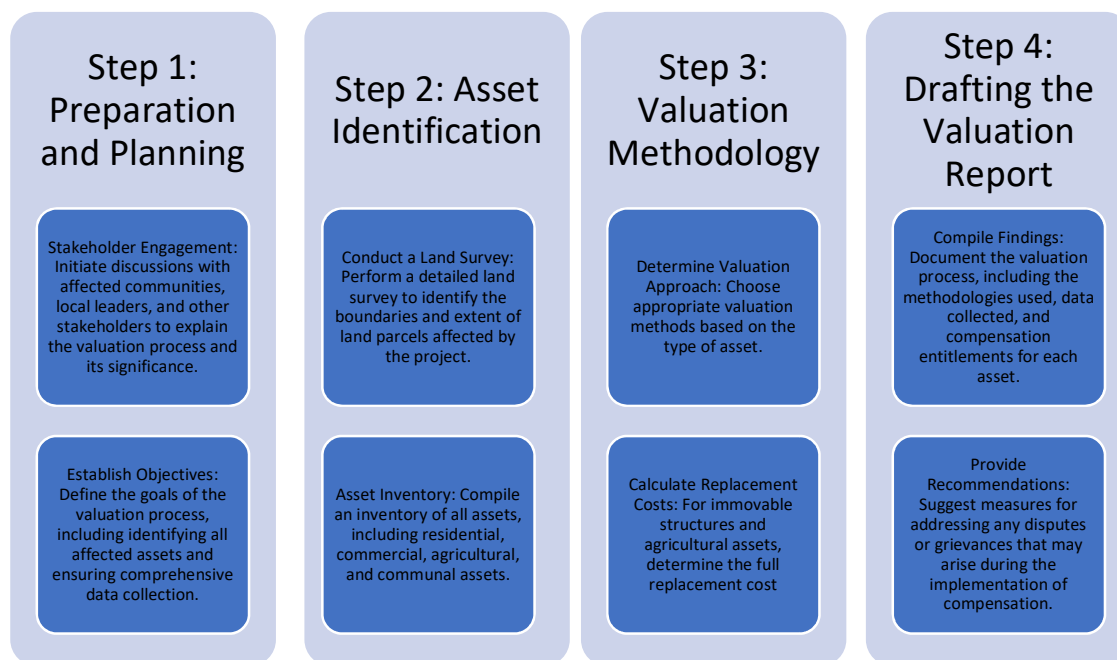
Step 1: Preparation and Planning

Stakeholder Engagement: Initiate discussions with affected communities, local leaders, and other stakeholders to explain the valuation process and its significance.

Establish Objectives: Define the goals of the valuation process, including identifying all affected assets and ensuring comprehensive data collection.

Step 2: Asset Identification

Conduct a Land Survey: Perform a detailed land survey to identify the boundaries and extent of land parcels affected by the project.

Asset Inventory: Compile an inventory of all assets, including residential, commercial, agricultural, and communal assets.

Step 3: Valuation Methodology

Determine Valuation Approach: Choose appropriate valuation methods based on the type of asset.

Calculate Replacement Costs: For immovable structures and agricultural assets, determine the full replacement cost

Step 4: Drafting the Valuation Report

Compile Findings: Document the valuation process, including the methodologies used, data collected, and compensation entitlements for each asset.

Provide Recommendations: Suggest measures for addressing any disputes or grievances that may arise during the implementation of compensation.